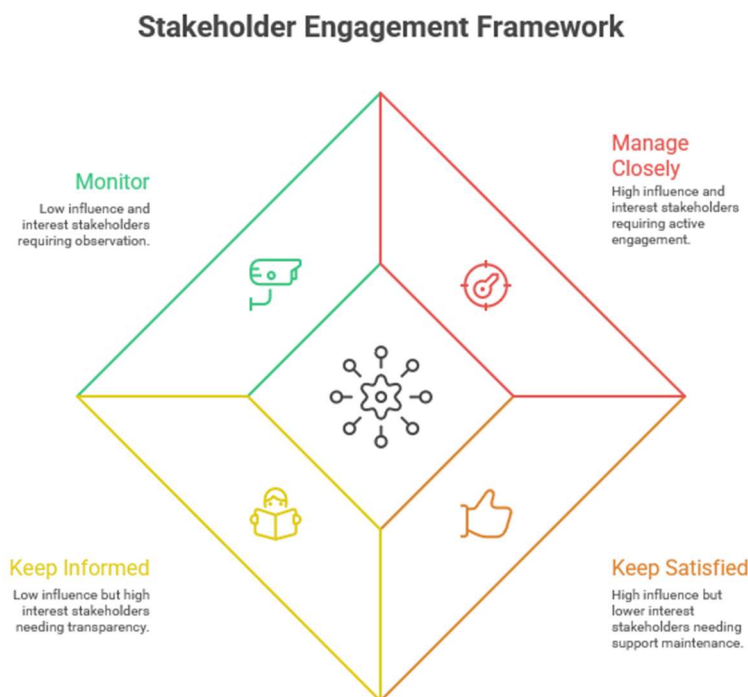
Stakeholder Engagement Framework

Monitor

Low influence and interest stakeholders requiring observation.

Manage Closely

High influence and interest stakeholders requiring active engagement.

Keep Informed

Low influence but high interest stakeholders needing transparency.

Keep Satisfied

High influence but lower interest stakeholders needing support maintenance.